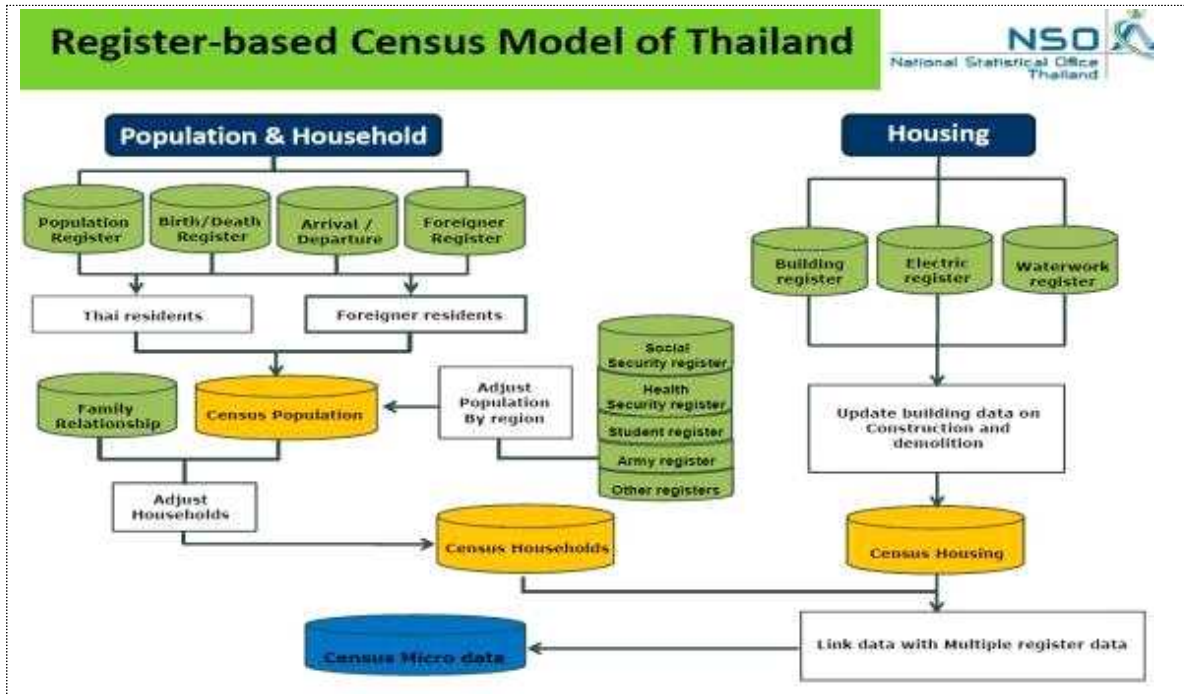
Register-based Census Model of Thailand

NSO
National Statistical Office Thailand

Population & Household

Population Register

Birth/Death Register

Arrival / Departure

Foreigner Register

Thai residents

Foreigner residents

Family Relationship

Census Population

Adjust Population By region

Social Security register

Health Security register

Student register

Army register

Other registers

Adjust Households

Census Households

Housing

Building register

Electric register

Waterwork register

Update building data on Construction and demolition

Census Housing

Link data with Multiple register data

Census Micro data